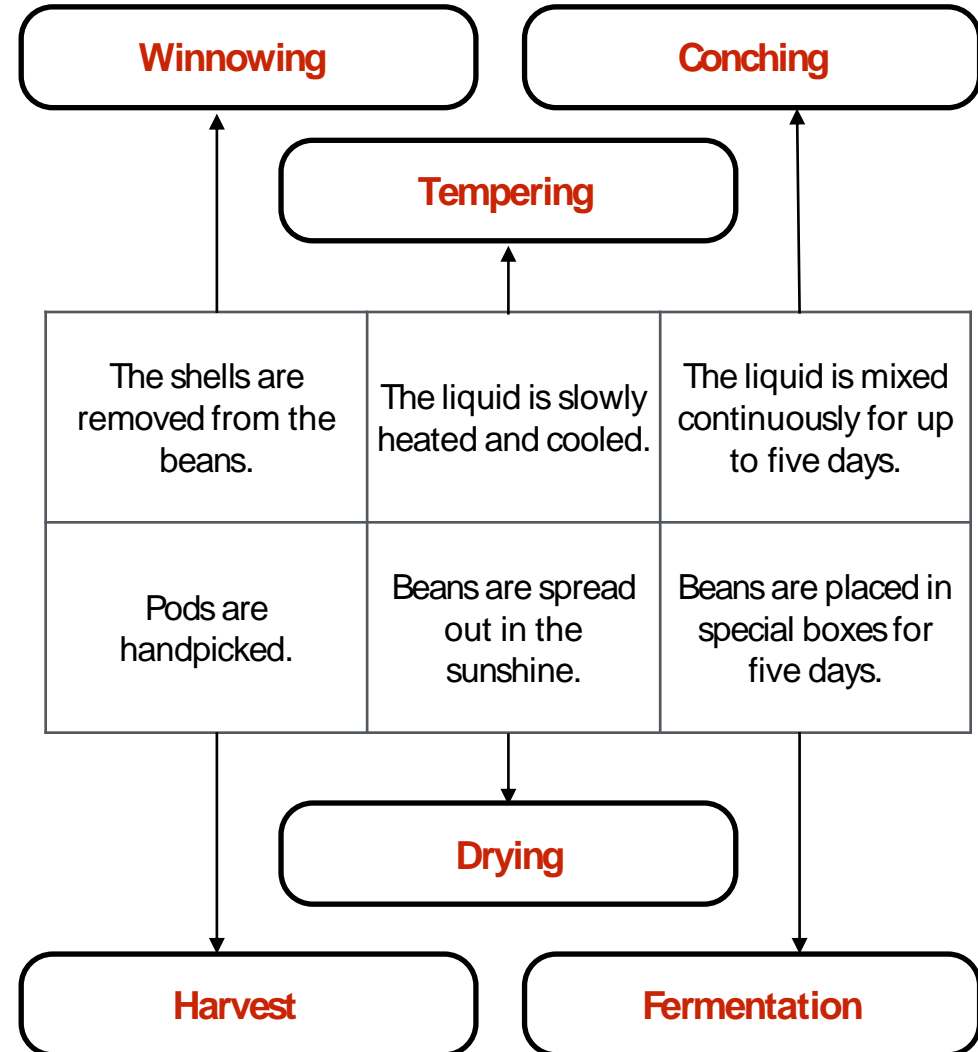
Winnowing

Conching

Tempering

| The shells are removed from the beans. | The liquid is slowly heated and cooled. | The liquid is mixed continuously for up to five days. |
|---|---|---|
| Pods are handpicked. | Beans are spread out in the sunshine. | Beans are placed in special boxes for five days. |

Drying

Harvest

Fermentation